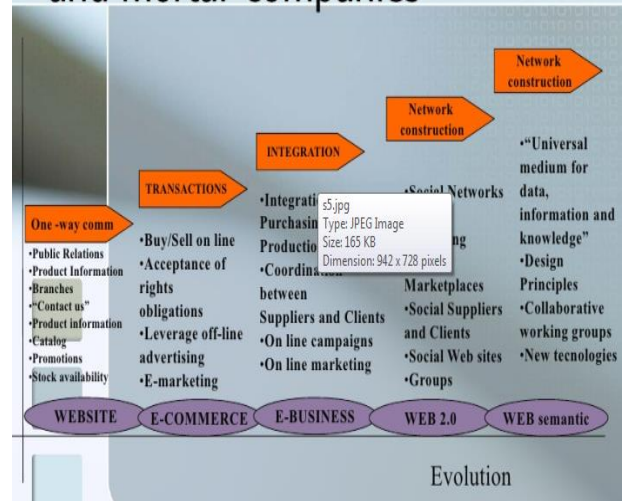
and mortar companies

One -way comm

•Public Relations
•Product Information
•Branches
•"Contact us"
•Product information
•Catalog
•Promotions
•Stock availability

TRANSACTIONS

•Buy/Sell on line
•Acceptance of rights obligations
•Leverage off-line advertising
•E-marketing

INTEGRATION

•Integrati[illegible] Purchasin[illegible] Productio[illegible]
•Coordina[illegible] between Suppliers and Clients
•On line campaigns
•On line marketing

s5.jpg
Type: JPEG Image
Size: 165 KB
Dimension: 942 x 728 pixels

Network construction

•Social Networks
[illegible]
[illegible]ng
Marketplaces
•Social Suppliers and Clients
•Social Web sites
•Groups

Network construction

•"Universal medium for data, information and knowledge"
•Design Principles
•Collaborative working groups
•New tecnologies

WEBSITE

E-COMMERCE

E-BUSINESS

WEB 2.0

WEB semantic

Evolution